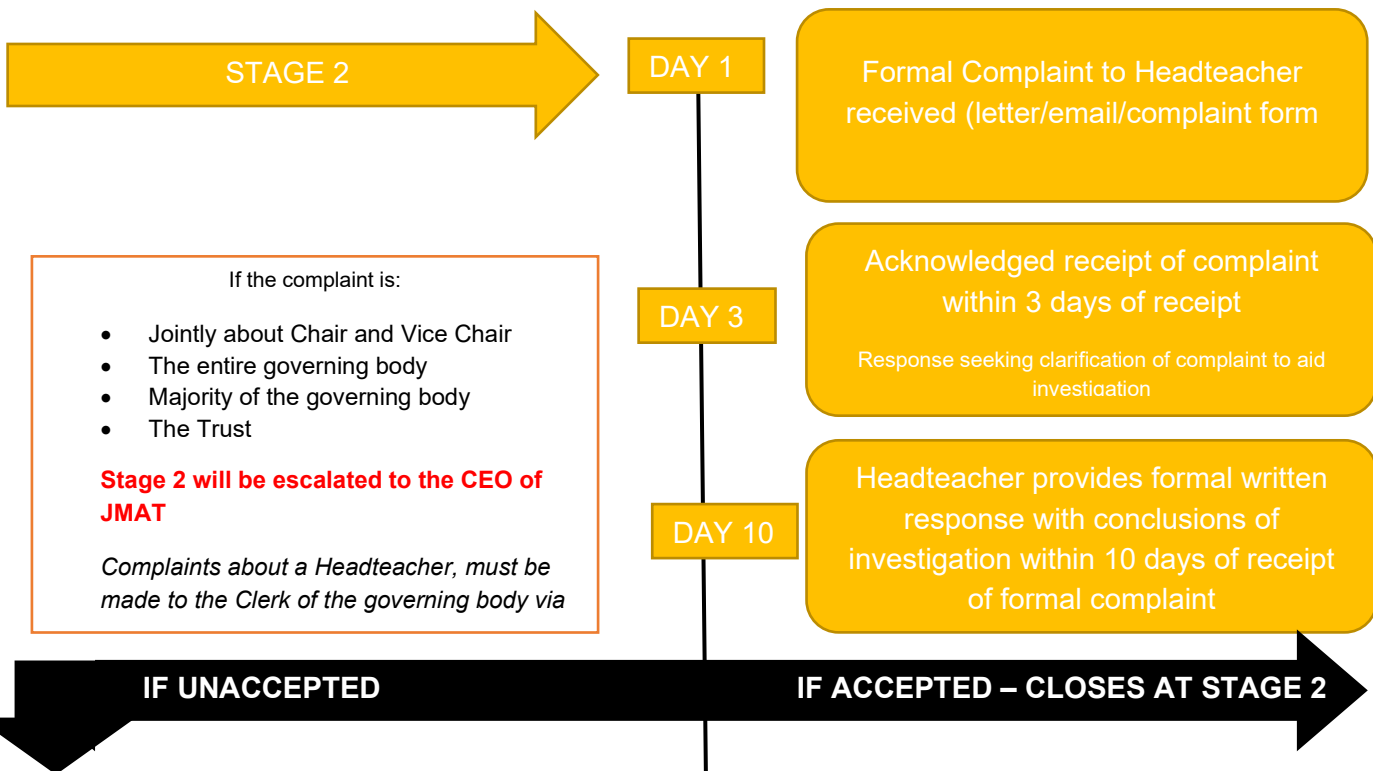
STAGE 2

DAY 1

Formal Complaint to Headteacher received (letter/email/complaint form

If the complaint is:

- Jointly about Chair and Vice Chair
- The entire governing body
- Majority of the governing body
- The Trust

Stage 2 will be escalated to the CEO of JMAT

Complaints about a Headteacher, must be made to the Clerk of the governing body via

DAY 3

Acknowledged receipt of complaint within 3 days of receipt

Response seeking clarification of complaint to aid investigation

DAY 10

Headteacher provides formal written response with conclusions of investigation within 10 days of receipt of formal complaint

IF UNACCEPTED

IF ACCEPTED – CLOSES AT STAGE 2